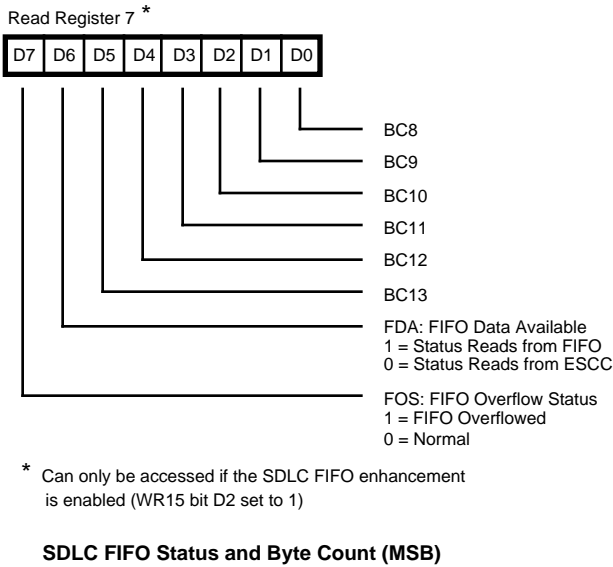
Read Register 7 *

| D7 | D6 | D5 | D4 | D3 | D2 | D1 | D0 |
|---|---|---|---|---|---|---|---|

BC8

BC9

BC10

BC11

BC12

BC13

FDA: FIFO Data Available
1 = Status Reads from FIFO
0 = Status Reads from ESCC

FOS: FIFO Overflow Status
1 = FIFO Overflowed
0 = Normal

* Can only be accessed if the SDLC FIFO enhancement is enabled (WR15 bit D2 set to 1)

**SDLC FIFO Status and Byte Count (MSB)**